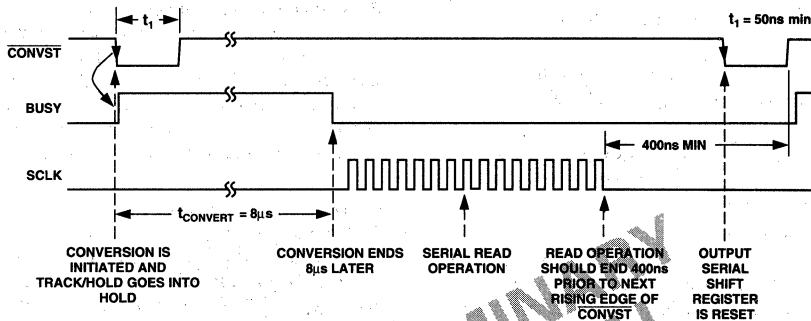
$t_1$

$t_1$ = 50ns min

$\overline{\text{CONVST}}$

BUSY

SCLK

400ns MIN

$t_{CONVERT}$ = 8µs

CONVERSION IS INITIATED AND TRACK/HOLD GOES INTO HOLD

CONVERSION ENDS 8µs LATER

SERIAL READ OPERATION

READ OPERATION SHOULD END 400ns PRIOR TO NEXT RISING EDGE OF $\overline{\text{CONVST}}$

OUTPUT SERIAL SHIFT REGISTER IS RESET